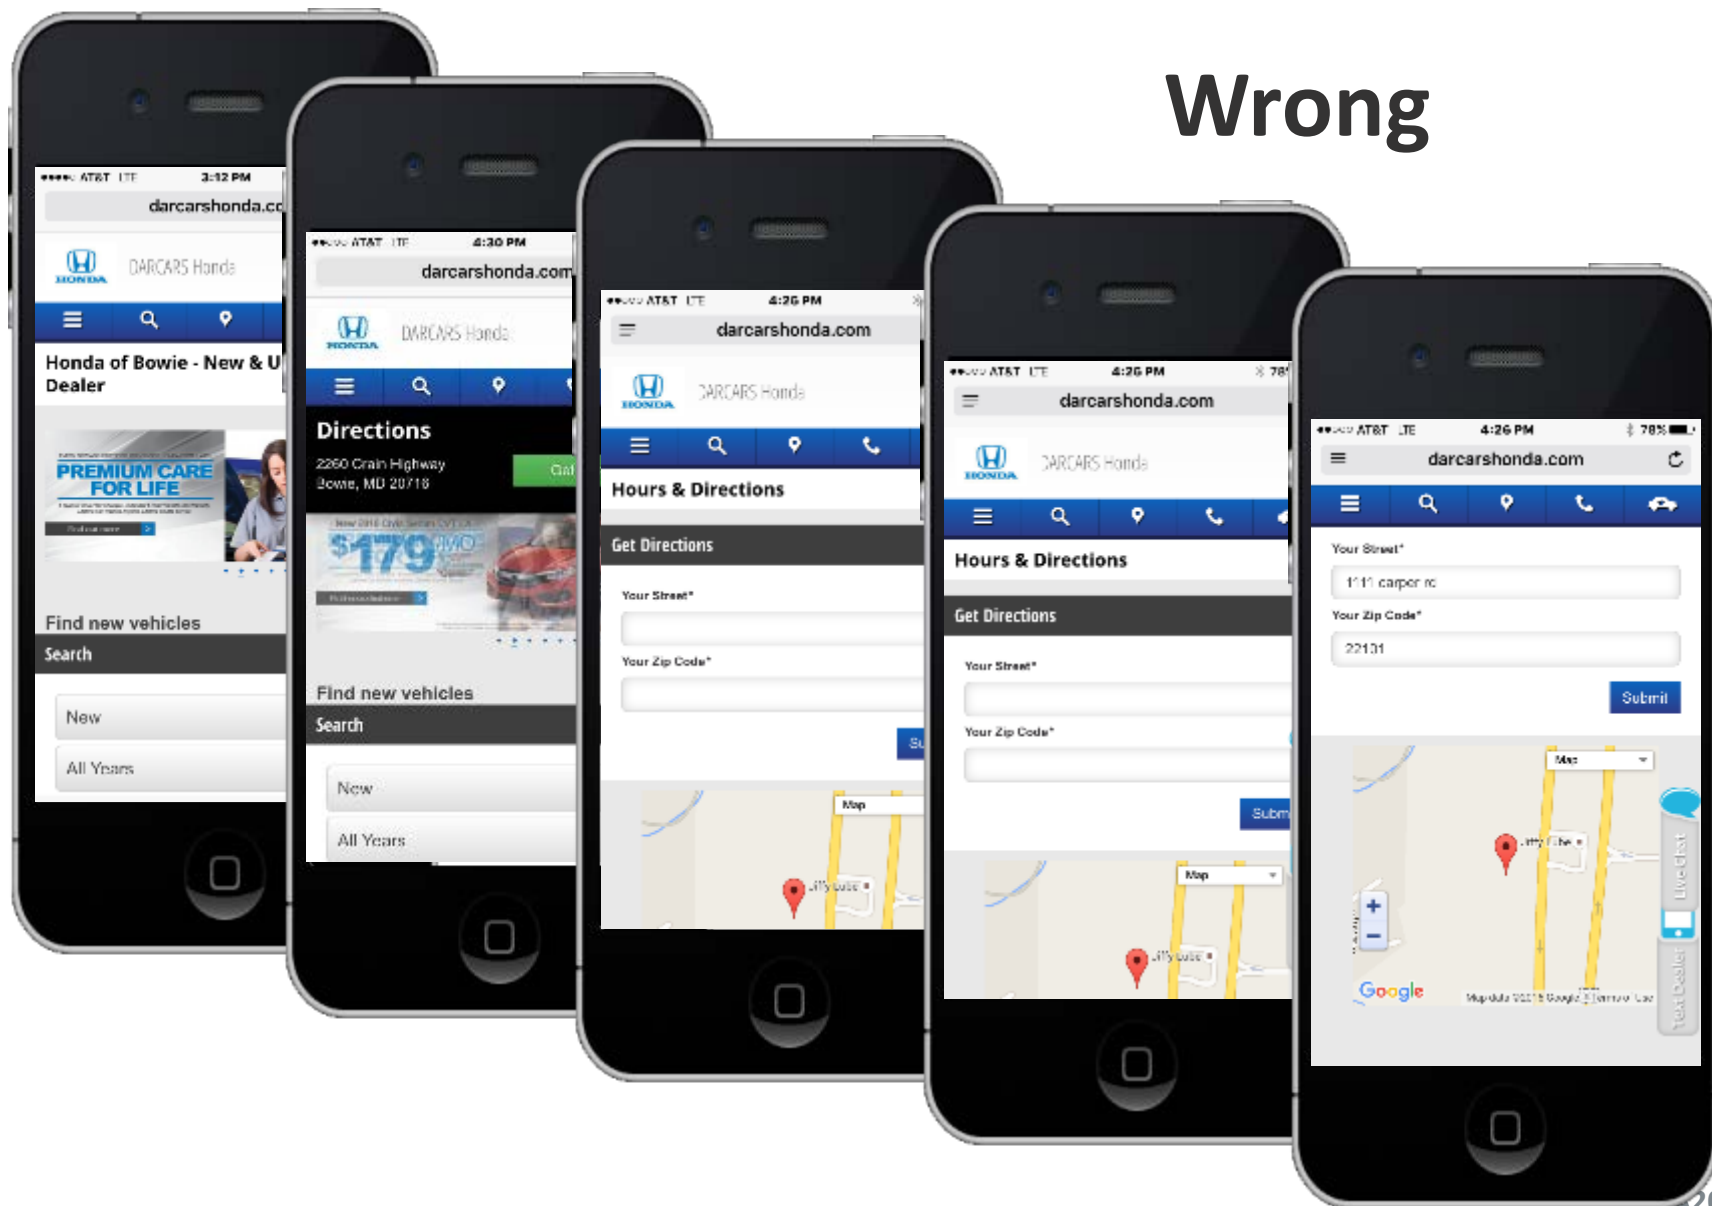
Wrong

AT&T LTE 3:12 PM
darcarshonda.co
HONDA DARCARS Honda
Honda of Bowie - New & U
Dealer
PREMIUM CARE FOR LIFE
Find new vehicles
Search
New
All Years

AT&T LTE 4:30 PM
darcarshonda.com
HONDA DARCARS Honda
Directions
2260 Crain Highway
Bowie, MD 20716
Cal
$179
Find new vehicles
Search
New
All Years

AT&T LTE 4:26 PM
darcarshonda.com
HONDA DARCARS Honda
Hours & Directions
Get Directions
Your Street*
Your Zip Code*
Su
Map

AT&T LTE 4:26 PM
darcarshonda.com
HONDA DARCARS Honda
Hours & Directions
Get Directions
Your Street*
Your Zip Code*
Subm
Map

AT&T LTE 4:26 PM 78%
darcarshonda.com
Your Street*
1111 carper rd
Your Zip Code*
22131
Submit
Map
Google
Live Chat
Text Dealer